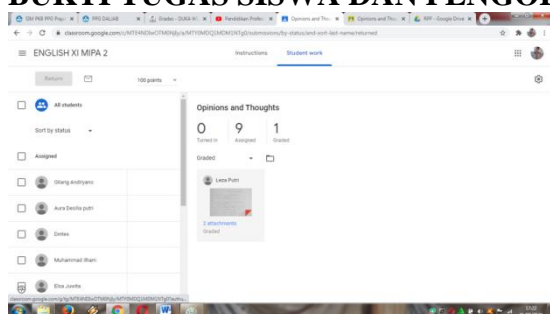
BUKTI TUGAS SISWA DAN PENGOL

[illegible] | Grades - DUKA W | Pendidikan Profes | Opinions and Thou | Opinions and Thou | RPP - Google Drive

classroom.google.com/c/MTE4NDIwOTM0NjIy/a/MTY0MDQ1MDM1NTg0/submissions/by-status/and-sort-last-name/returned

ENGLISH XI MIPA 2

Instructions Student work

Return

100 points

All students

Sort by status

Assigned

Gilang Andriyano

Aura Devilla putri

Dimas

Muhammad Ilham

Elsa Juwita

Opinions and Thoughts

0 Turned in

9 Assigned

1 Graded

Graded

Lexa Putri

2 attachments

Graded